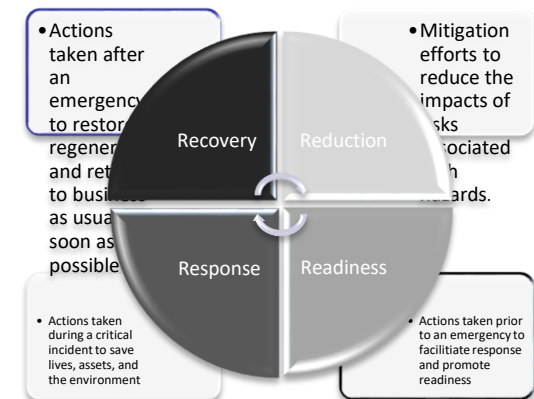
• Actions taken after an emergency to restor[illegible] regener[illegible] and ret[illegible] to busin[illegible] as usua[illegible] soon as possible

• Mitigation efforts to reduce the impacts of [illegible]sks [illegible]ociated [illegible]h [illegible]azards.

Recovery

Reduction

Response

Readiness

• Actions taken during a critical incident to save lives, assets, and the environment

• Actions taken prior to an emergency to facilitate response and promote readiness